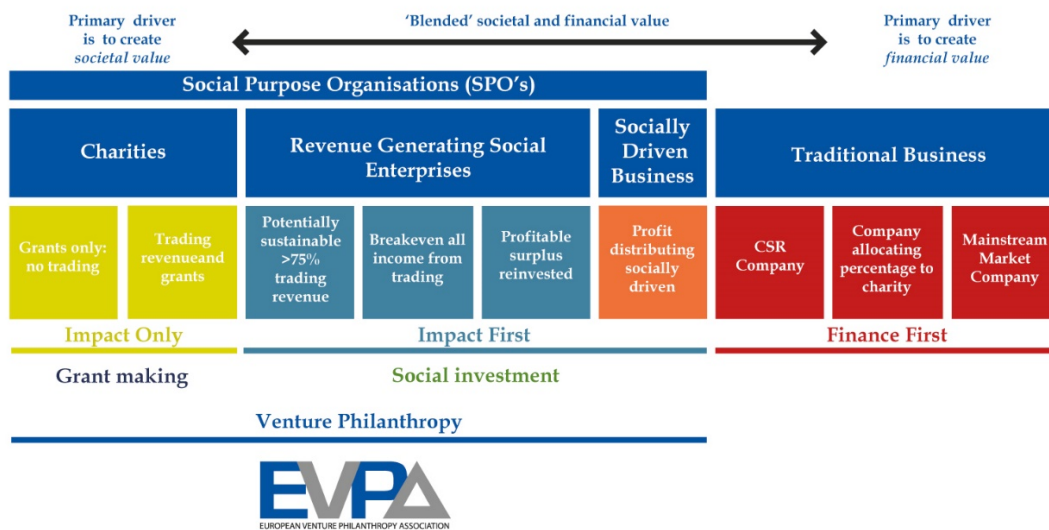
Primary driver is to create *societal value*

'Blended' societal and financial value

Primary driver is to create *financial value*

Social Purpose Organisations (SPO's)

Charities

Revenue Generating Social Enterprises

Socially Driven Business

Traditional Business

Grants only: no trading

Trading revenueand grants

Potentially sustainable >75% trading revenue

Breakeven all income from trading

Profitable surplus reinvested

Profit distributing socially driven

CSR Company

Company allocating percentage to charity

Mainstream Market Company

Impact Only

Impact First

Finance First

Grant making

Social investment

Venture Philanthropy

EVPA

EUROPEAN VENTURE PHILANTHROPY ASSOCIATION